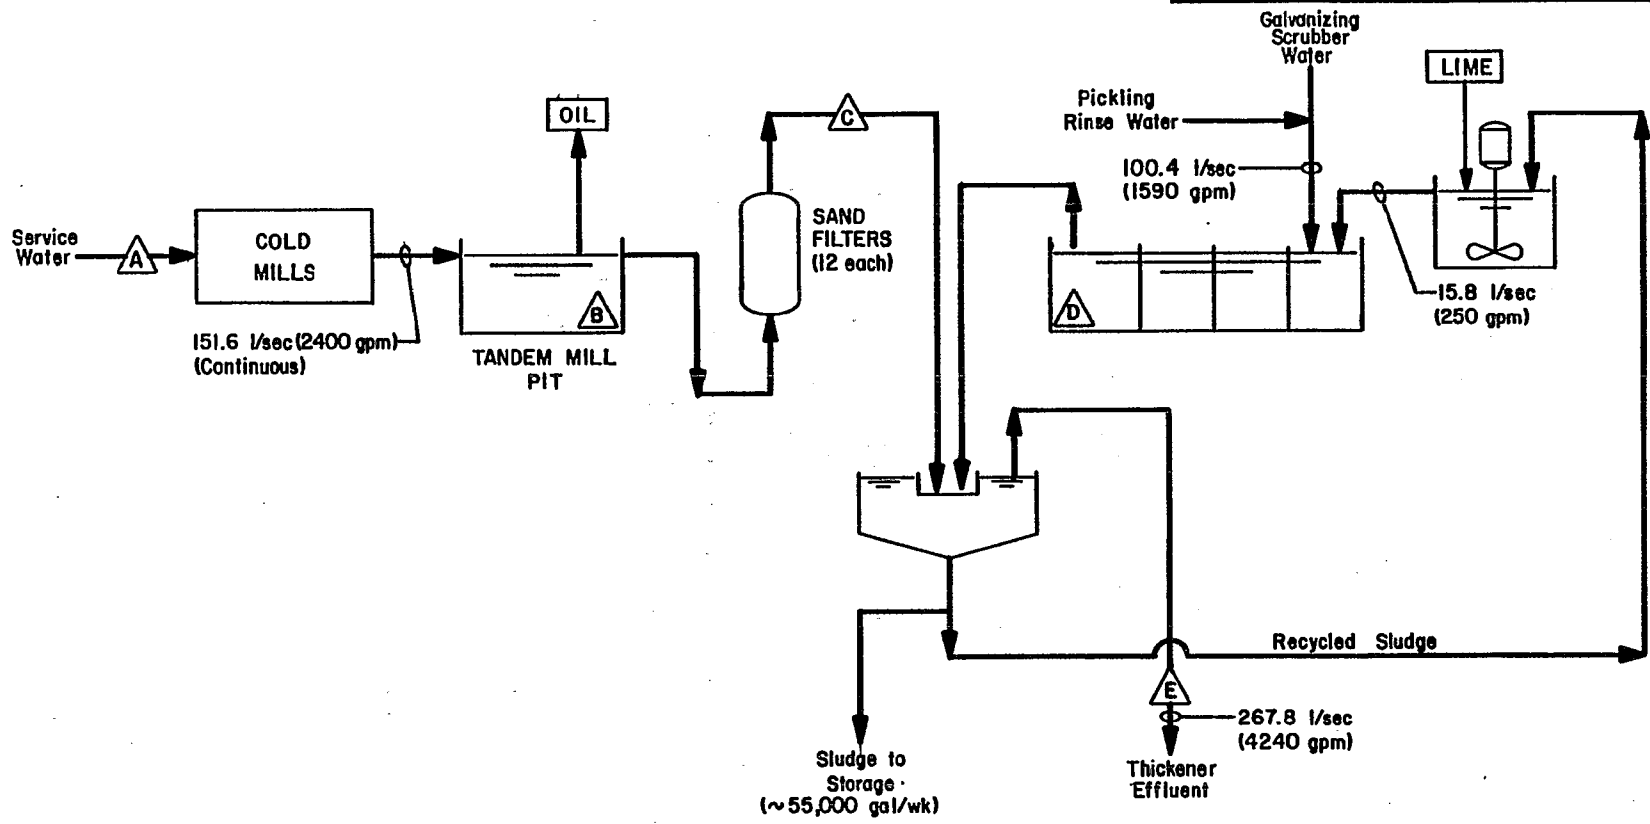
Galvanizing Scrubber Water

LIME

OIL

C

Pickling Rinse Water

100.4 l/sec (1590 gpm)

Service Water

A

COLD MILLS

SAND FILTERS (12 each)

B

D

15.8 l/sec (250 gpm)

151.6 l/sec (2400 gpm) (Continuous)

TANDEM MILL PIT

Recycled Sludge

E

267.8 l/sec (4240 gpm)

Sludge to Storage (~55,000 gal/wk)

Thickener Effluent